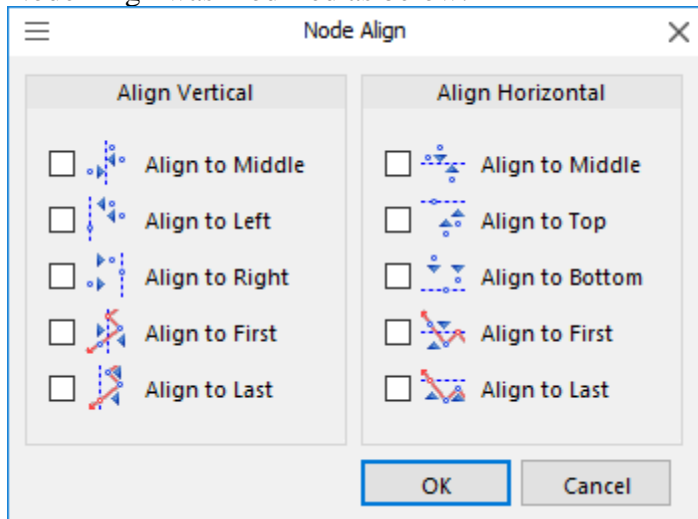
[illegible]

Node Align

Align Vertical

Align to Middle

Align to Left

Align to Right

Align to First

Align to Last

Align Horizontal

Align to Middle

Align to Top

Align to Bottom

Align to First

Align to Last

OK

Cancel